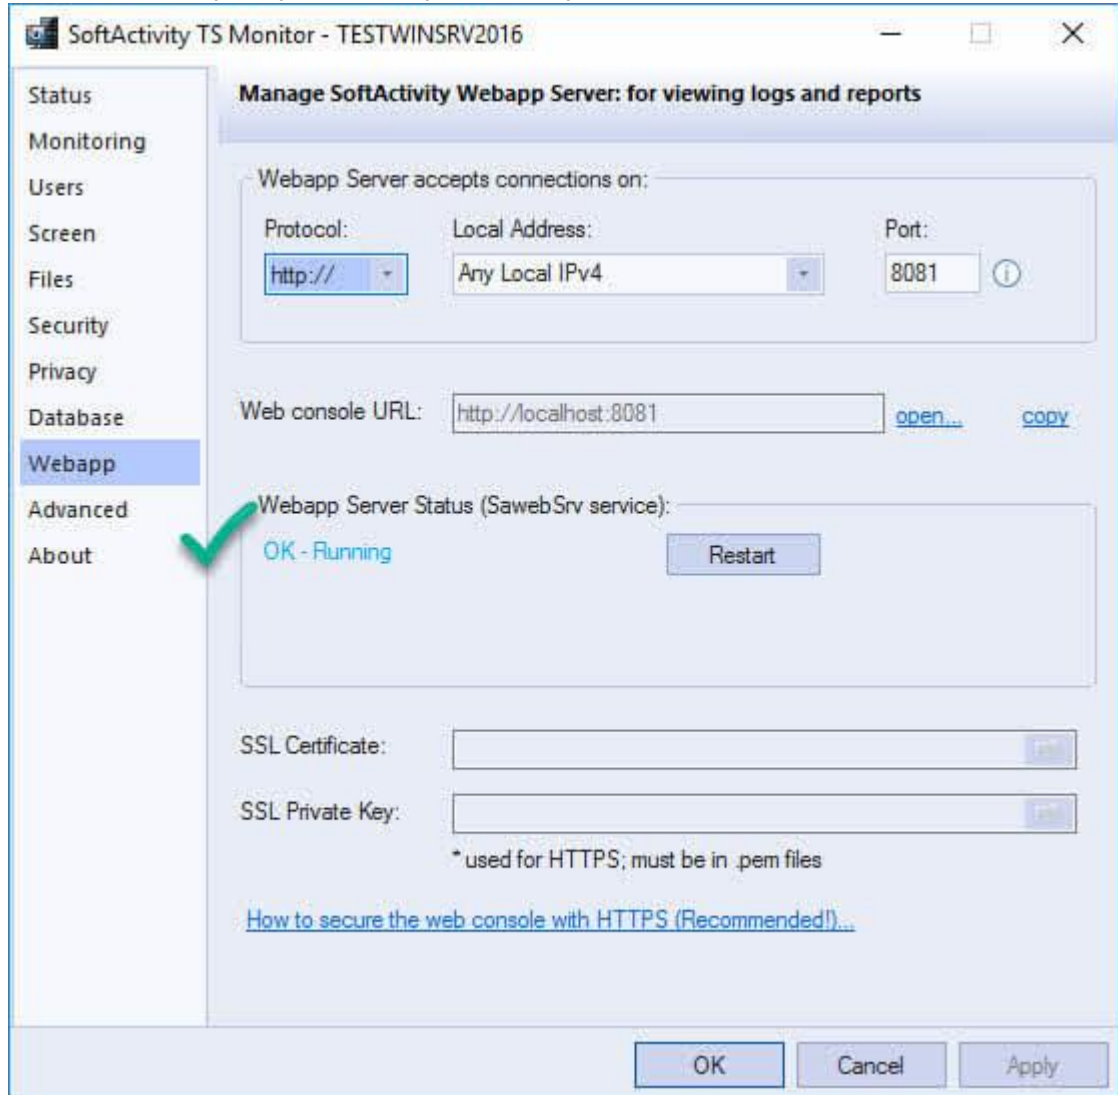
SoftActivity TS Monitor - TESTWINSRV2016

Status
Monitoring
Users
Screen
Files
Security
Privacy
Database
Webapp
Advanced
About

Manage SoftActivity Webapp Server: for viewing logs and reports

Webapp Server accepts connections on:

Protocol: http://
Local Address: Any Local IPv4
Port: 8081

Web console URL: http://localhost:8081 open... copy

Webapp Server Status (SawebSrv service):
OK - Running
Restart

SSL Certificate:
SSL Private Key:
* used for HTTPS; must be in .pem files

How to secure the web console with HTTPS (Recommended!)...

OK Cancel Apply